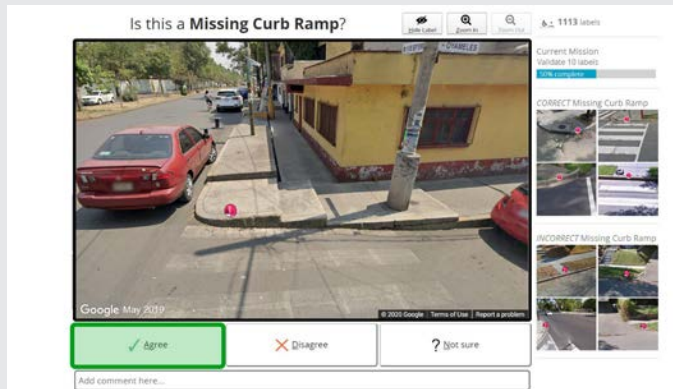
Is this a **Missing Curb Ramp**?

Hide Label

Zoom In

Zoom Out

1113 labels

Current Mission
Validate 10 labels

50% complete

CORRECT Missing Curb Ramp

INCORRECT Missing Curb Ramp

Google May 2019

© 2020 Google Terms of Use Report a problem

✓ Agree

✕ Disagree

? Not sure

Add comment here...